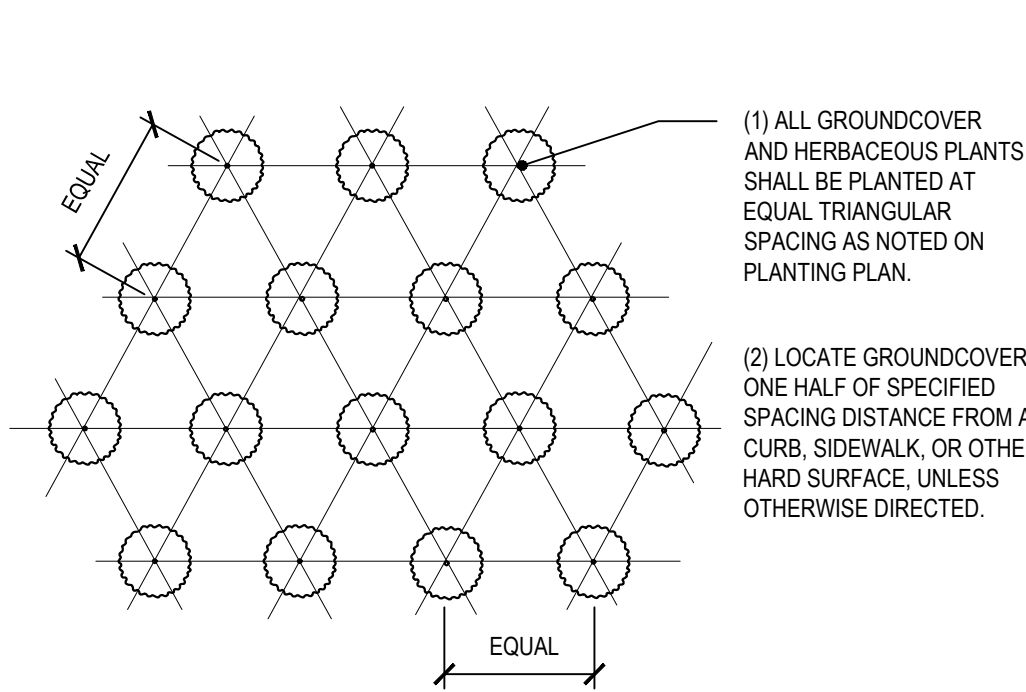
EQUAL

(1) ALL GROUNDCOVER AND HERBACEOUS PLANTS SHALL BE PLANTED AT EQUAL TRIANGULAR SPACING AS NOTED ON PLANTING PLAN.

(2) LOCATE GROUNDCOVER ONE HALF OF SPECIFIED SPACING DISTANCE FROM A CURB, SIDEWALK, OR OTHE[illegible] HARD SURFACE, UNLESS OTHERWISE DIRECTED.

EQUAL